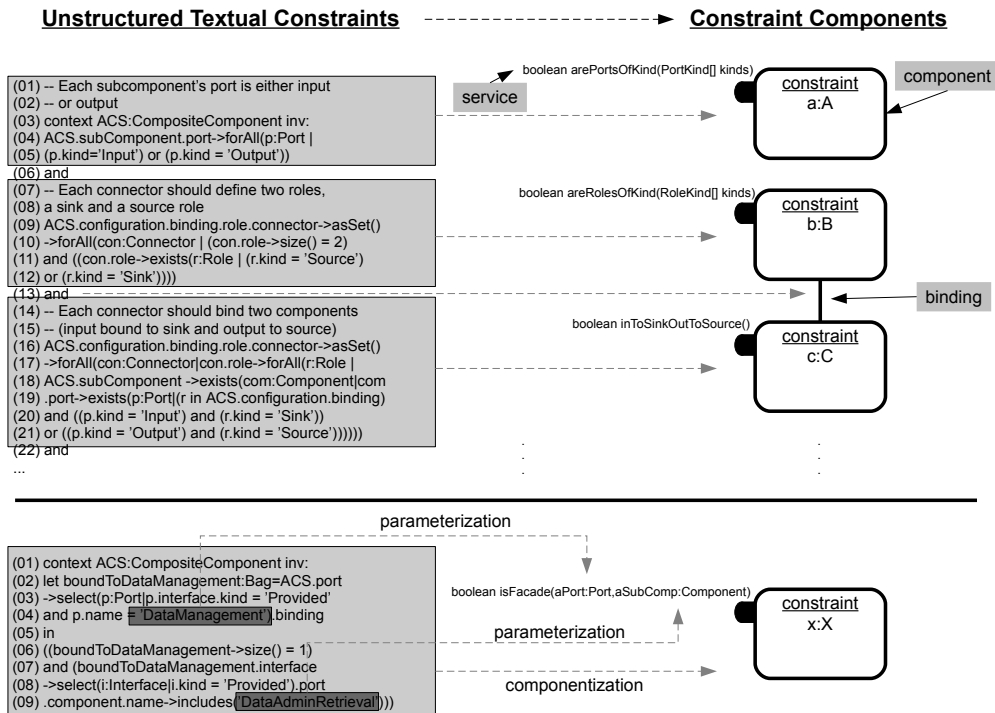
Unstructured Textual Constraints

Constraint Components

(01) -- Each subcomponent's port is either input
(02) -- or output
(03) context ACS:CompositeComponent inv:
(04) ACS.subComponent.port->forAll(p:Port |
(05) (p.kind='Input') or (p.kind = 'Output'))
(06) and
(07) -- Each connector should define two roles,
(08) a sink and a source role
(09) ACS.configuration.binding.role.connector->asSet()
(10) ->forAll(con:Connector | (con.role->size() = 2)
(11) and ((con.role->exists(r:Role | (r.kind = 'Source')
(12) or (r.kind = 'Sink'))))
(13) and
(14) -- Each connector should bind two components
(15) -- (input bound to sink and output to source)
(16) ACS.configuration.binding.role.connector->asSet()
(17) ->forAll(con:Connector|con.role->forAll(r:Role |
(18) ACS.subComponent ->exists(com:Component|com
(19) .port->exists(p:Port|(r in ACS.configuration.binding)
(20) and ((p.kind = 'Input') and (r.kind = 'Sink'))
(21) or ((p.kind = 'Output') and (r.kind = 'Source'))))))
(22) and
...

boolean arePortsOfKind(PortKind[] kinds)
service
constraint
a:A
component

boolean areRolesOfKind(RoleKind[] kinds)
constraint
b:B
binding

boolean inToSinkOutToSource()
constraint
c:C

parameterization

(01) context ACS:CompositeComponent inv:
(02) let boundToDataManagement:Bag=ACS.port
(03) ->select(p:Port|p.interface.kind = 'Provided'
(04) and p.name = 'DataManagement').binding
(05) in
(06) ((boundToDataManagement->size() = 1)
(07) and (boundToDataManagement.interface
(08) ->select(i:Interface|i.kind = 'Provided').port
(09) .component.name->includes('DataAdminRetrieval')))

boolean isFacade(aPort:Port,aSubComp:Component)
constraint
x:X
parameterization
componentization